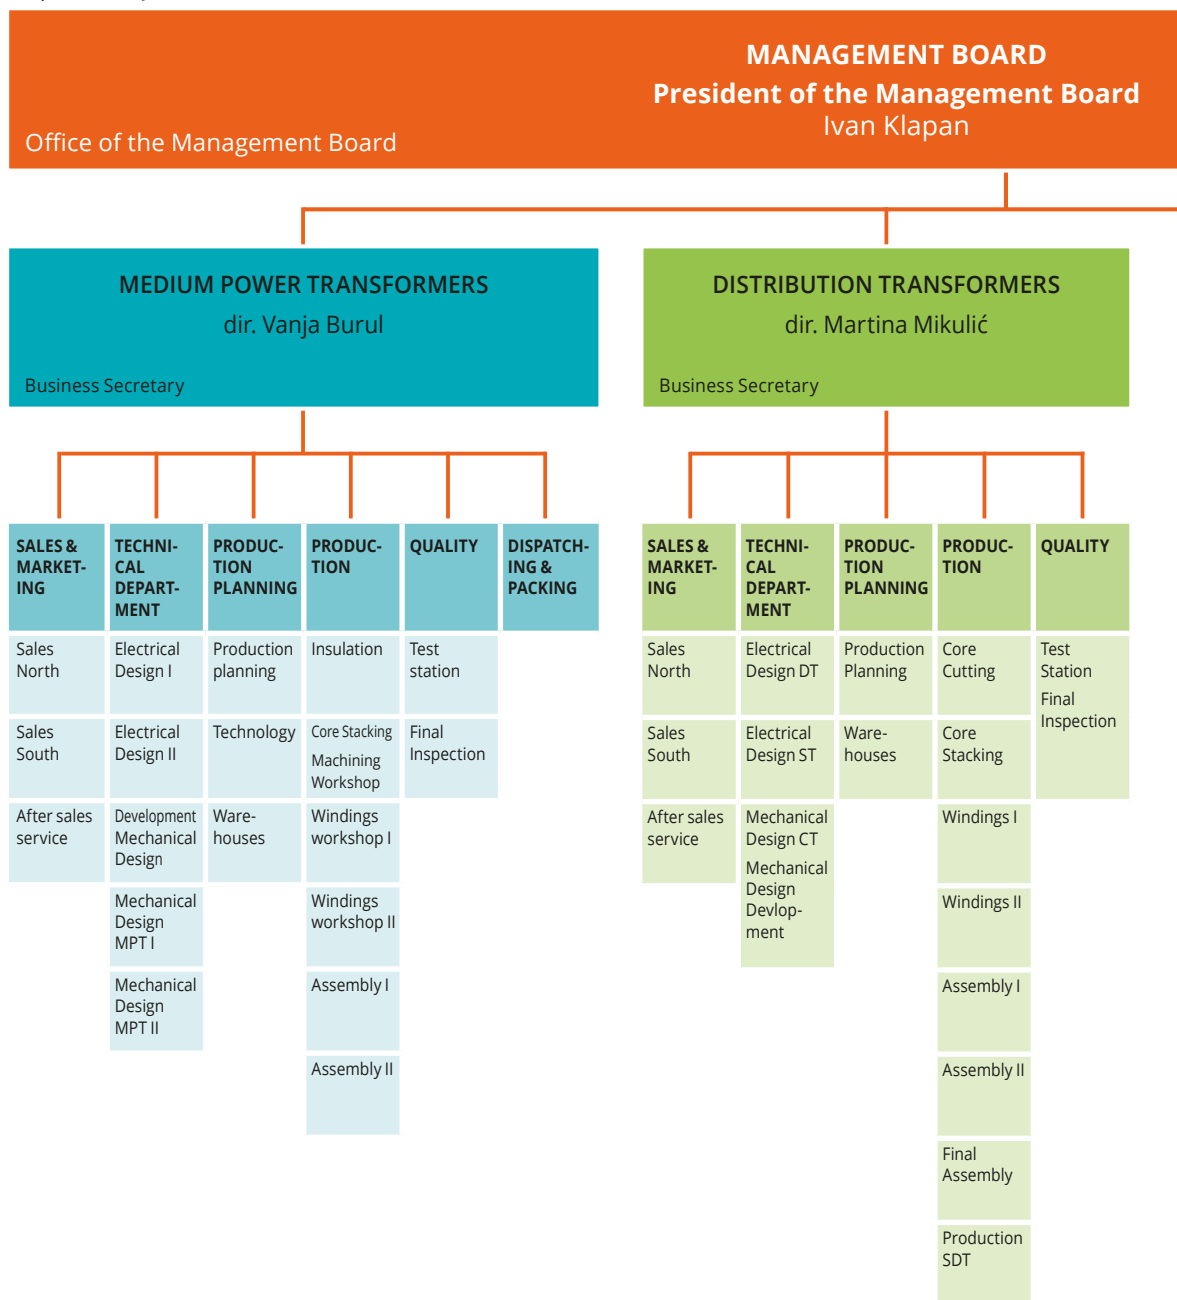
MANAGEMENT BOARD
President of the Management Board
Ivan Klapan

Office of the Management Board

MEDIUM POWER TRANSFORMERS
dir. Vanja Burul

Business Secretary

SALES & MARKETING
Sales North
Sales South
After sales service

TECHNICAL DEPARTMENT
Electrical Design I
Electrical Design II
Development Mechanical Design
Mechanical Design MPT I
Mechanical Design MPT II

PRODUCTION PLANNING
Production planning
Technology
Warehouses

PRODUCTION
Insulation
Core Stacking
Machining Workshop
Windings workshop I
Windings workshop II
Assembly I
Assembly II

QUALITY
Test station
Final Inspection

DISPATCHING & PACKING

DISTRIBUTION TRANSFORMERS
dir. Martina Mikulić

Business Secretary

SALES & MARKETING
Sales North
Sales South
After sales service

TECHNICAL DEPARTMENT
Electrical Design DT
Electrical Design ST
Mechanical Design CT
Mechanical Design Devlopment

PRODUCTION PLANNING
Production Planning
Warehouses

PRODUCTION
Core Cutting
Core Stacking
Windings I
Windings II
Assembly I
Assembly II
Final Assembly
Production SDT

QUALITY
Test Station
Final Inspection